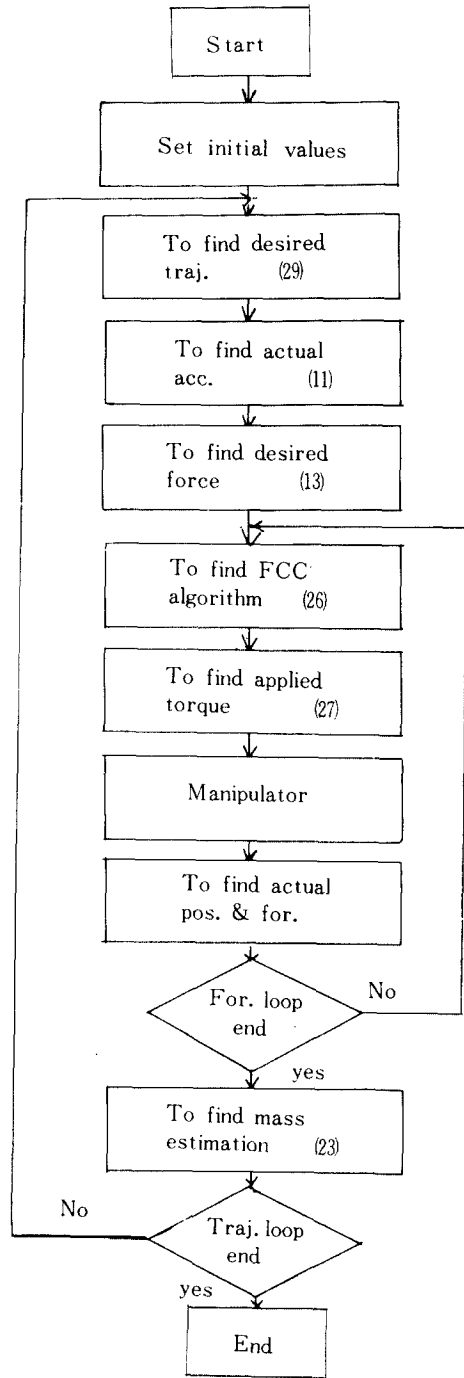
Start

Set initial values

To find desired traj. (29)

To find actual acc. (11)

To find desired force (13)

To find FCC algorithm (26)

To find applied torque (27)

Manipulator

To find actual pos. & for.

For. loop end

No

yes

To find mass estimation (23)

No

Traj. loop end

yes

End